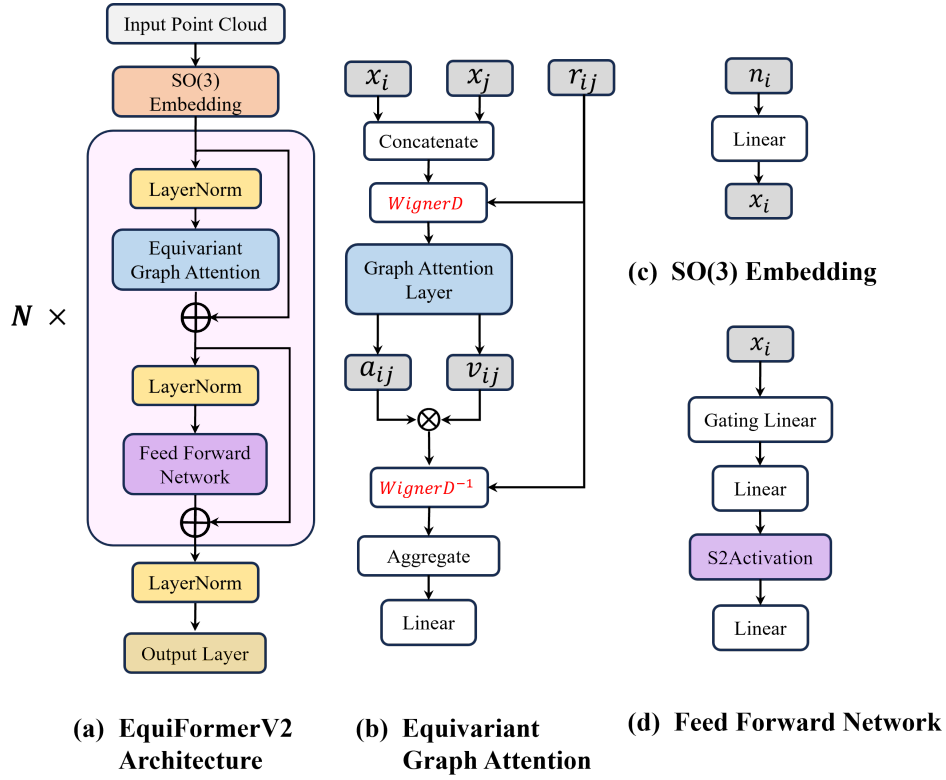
Input Point Cloud

SO(3) Embedding

LayerNorm

Equivariant Graph Attention

$N \times$

LayerNorm

Feed Forward Network

LayerNorm

Output Layer

(a) EquiFormerV2 Architecture

$x_i$

$x_j$

$r_{ij}$

Concatenate

$WignerD$

Graph Attention Layer

$a_{ij}$

$v_{ij}$

$WignerD^{-1}$

Aggregate

Linear

(b) Equivariant Graph Attention

$n_i$

Linear

$x_i$

(c) SO(3) Embedding

$x_i$

Gating Linear

Linear

S2Activation

Linear

(d) Feed Forward Network